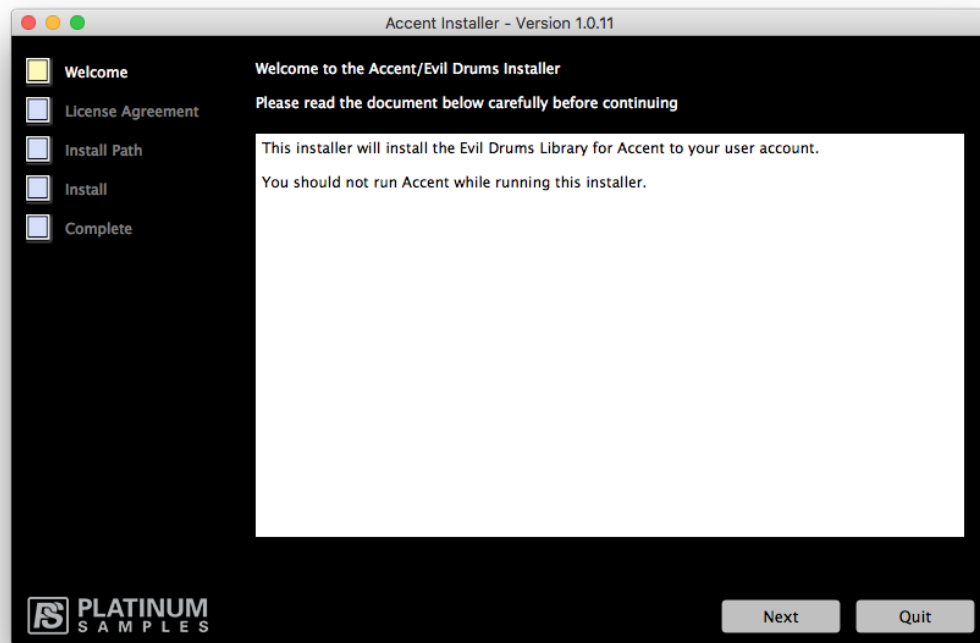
Accent Installer - Version 1.0.11

Welcome

License Agreement

Install Path

Install

Complete

Welcome to the Accent/Evil Drums Installer

Please read the document below carefully before continuing

This installer will install the Evil Drums Library for Accent to your user account.

You should not run Accent while running this installer.

PS PLATINUM SAMPLES

Next

Quit